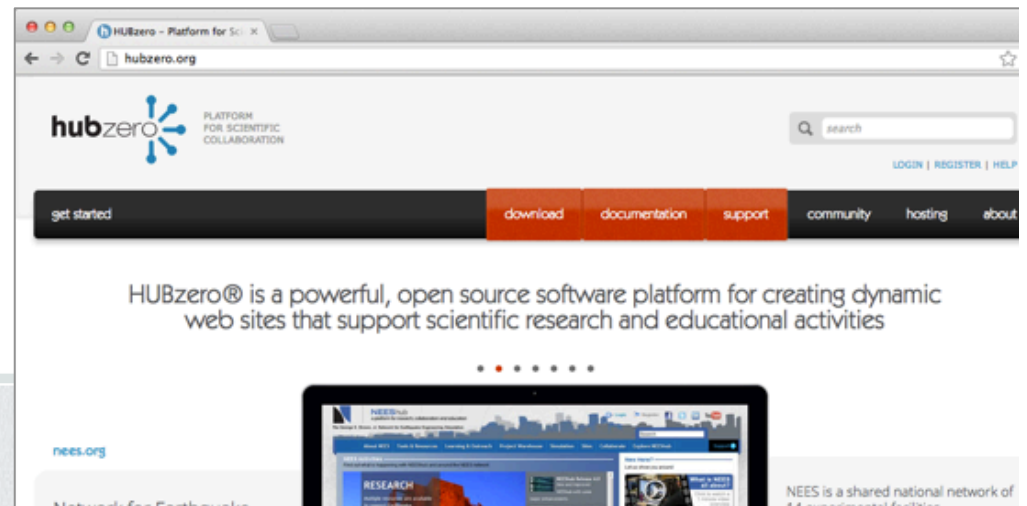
HUBzero – Platform for Sci ×

hubzero.org

hubzero PLATFORM FOR SCIENTIFIC COLLABORATION

search

LOGIN | REGISTER | HELP

get started download documentation support community hosting about

HUBzero® is a powerful, open source software platform for creating dynamic web sites that support scientific research and educational activities

nees.org

NEEShub

RESEARCH

NEES is a shared national network of